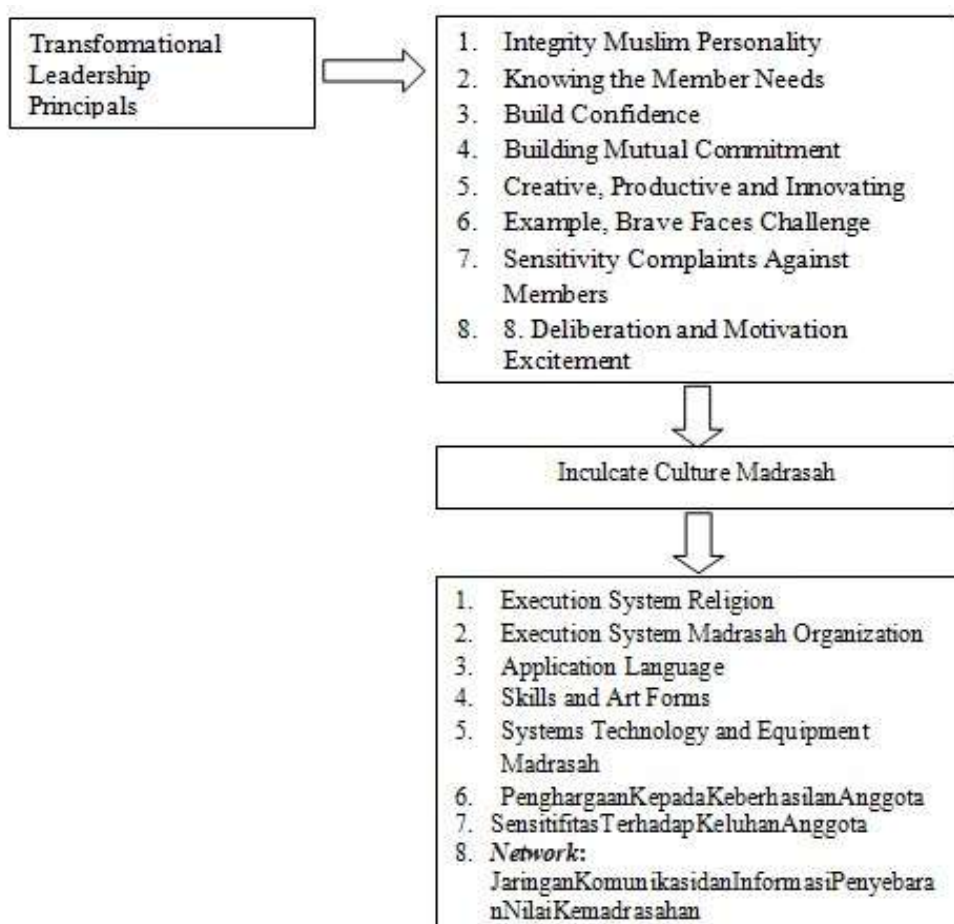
Transformational Leadership Principals

1. Integrity Muslim Personality
2. Knowing the Member Needs
3. Build Confidence
4. Building Mutual Commitment
5. Creative, Productive and Innovating
6. Example, Brave Faces Challenge
7. Sensitivity Complaints Against Members
8. 8. Deliberation and Motivation Excitement

Inculcate Culture Madrasah

1. Execution System Religion
2. Execution System Madrasah Organization
3. Application Language
4. Skills and Art Forms
5. Systems Technology and Equipment Madrasah
6. PenghargaanKepadaKeberhasilanAnggota
7. SensitifitasTerhadapKeluhanAnggota
8. *Network*: JaringanKomunikasidanInformasiPenyebaranNilaiKemadrasahan